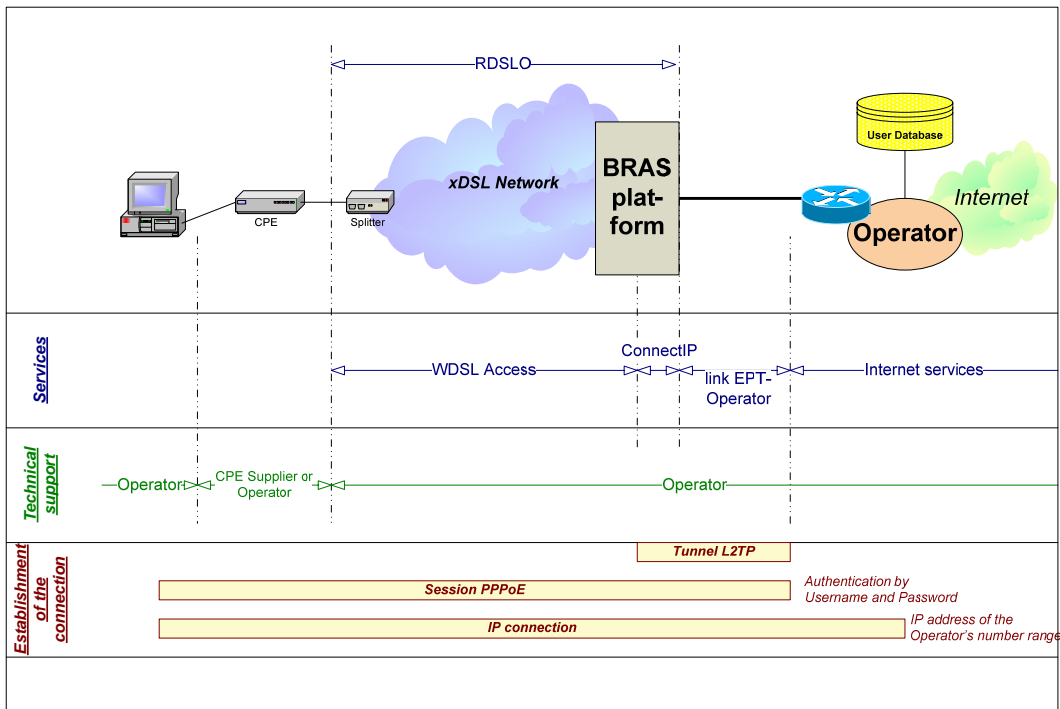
RDSLO

User Database

xDSL Network

BRAS plat-form

Internet

CPE

Splitter

Operator

Services

ConnectIP

WDSL Access

link EPT-Operator

Internet services

Technical support

Operator

CPE Supplier or Operator

Operator

Establishment of the connection

Tunnel L2TP

Session PPPoE

Authentication by Username and Password

IP connection

IP address of the Operator's number range